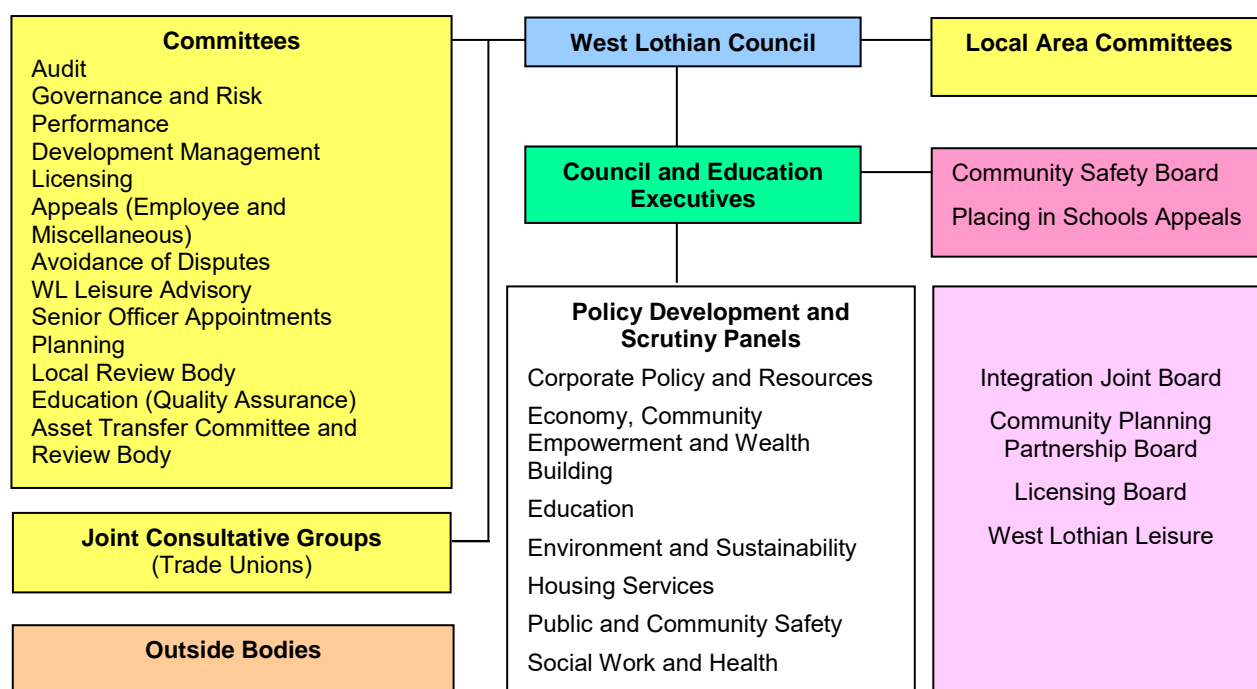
**Committees**
Audit
Governance and Risk
Performance
Development Management
Licensing
Appeals (Employee and Miscellaneous)
Avoidance of Disputes
WL Leisure Advisory
Senior Officer Appointments
Planning
Local Review Body
Education (Quality Assurance)
Asset Transfer Committee and Review Body

**West Lothian Council**

**Local Area Committees**

**Council and Education Executives**

Community Safety Board
Placing in Schools Appeals

**Policy Development and Scrutiny Panels**
Corporate Policy and Resources
Economy, Community Empowerment and Wealth Building
Education
Environment and Sustainability
Housing Services
Public and Community Safety
Social Work and Health

Integration Joint Board
Community Planning Partnership Board
Licensing Board
West Lothian Leisure

**Joint Consultative Groups**
(Trade Unions)

**Outside Bodies**